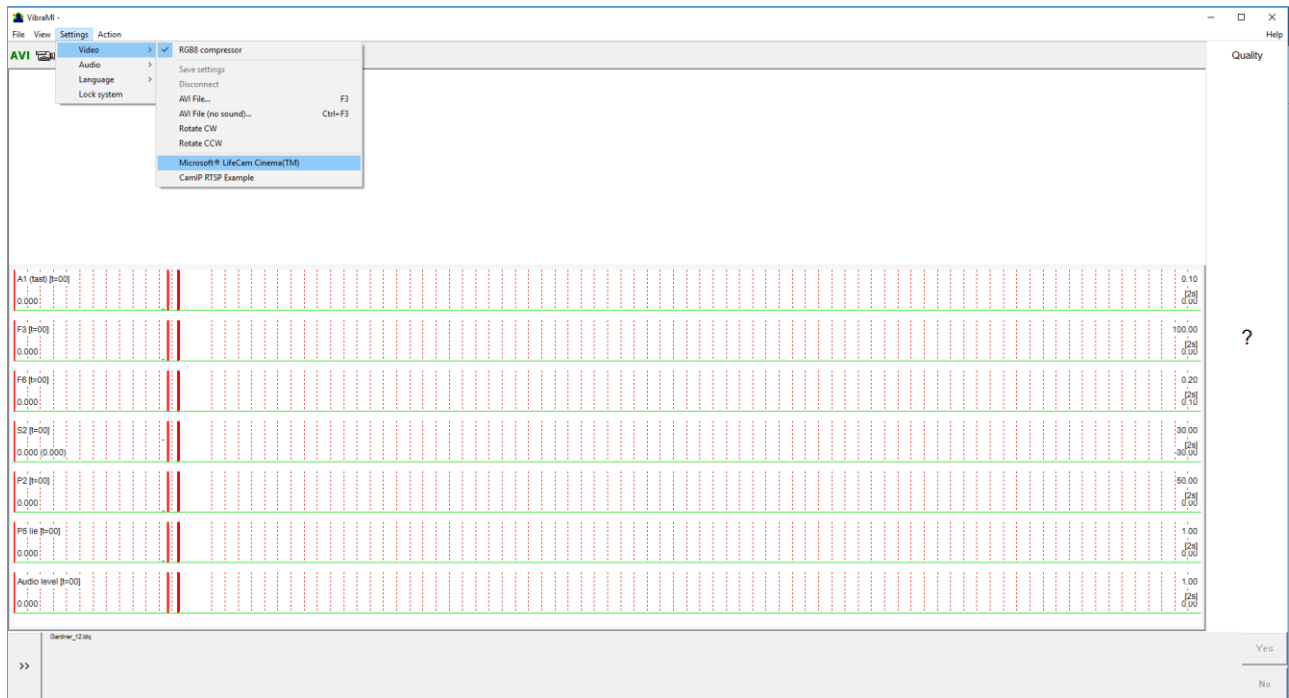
VibraMI -
File View Settings Action
Help
AVI
Video
Audio
Language
Lock system
RGB8 compressor
Save settings
Disconnect
AVI File... F3
AVI File (no sound)... Ctrl+F3
Rotate CW
Rotate CCW
Microsoft® LifeCam Cinema(TM)
CamIP RTSP Example
Quality
?
A1 (fast) [t=00]
0.000
0.10
[2s]
0.00
F3 [t=00]
0.000
100.00
[2s]
0.00
F6 [t=00]
0.000
0.20
[2s]
0.10
S2 [t=00]
0.000 (0.000)
30.00
[2s]
-30.00
P2 [t=00]
0.000
50.00
[2s]
0.00
P6 lie [t=00]
0.000
1.00
[2s]
0.00
Audio level [t=00]
0.000
1.00
[2s]
0.00
Gardner_t2.tdq
>>
Yes
No